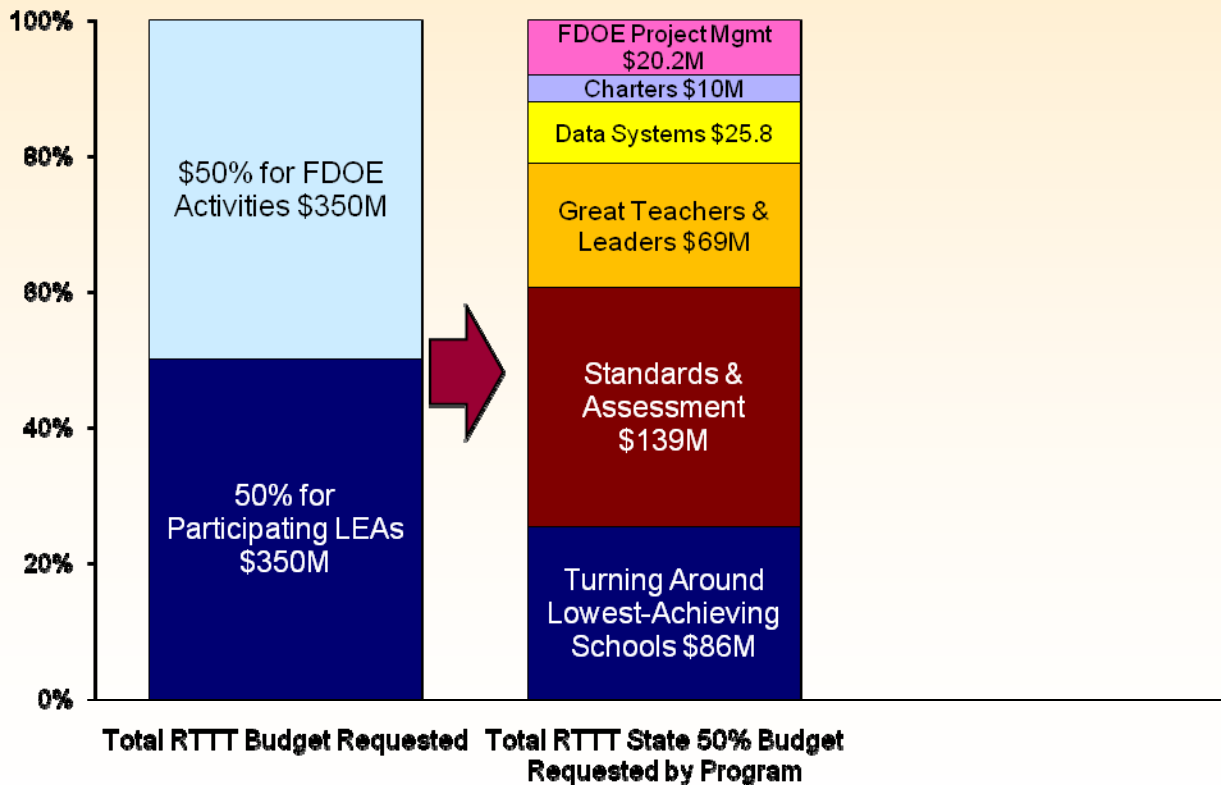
100%
80%
60%
40%
20%
0%

$50% for FDOE Activities $350M

50% for Participating LEAs $350M

FDOE Project Mgmt $20.2M

Charters $10M

Data Systems $25.8

Great Teachers & Leaders $69M

Standards & Assessment $139M

Turning Around Lowest-Achieving Schools $86M

Total RTTT Budget Requested

Total RTTT State 50% Budget Requested by Program